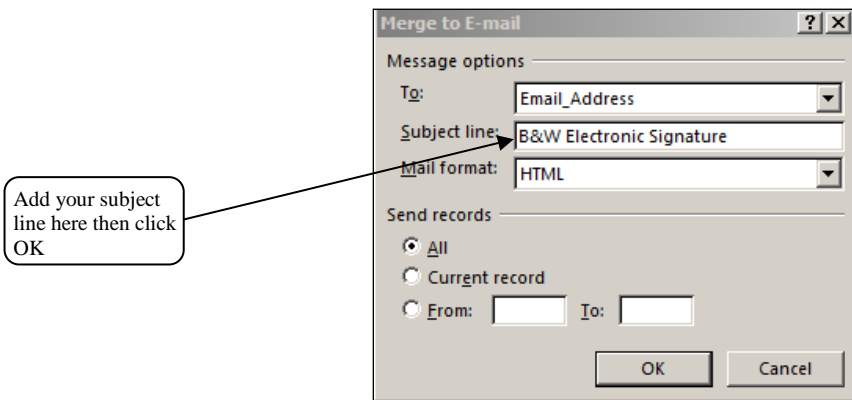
Merge to E-mail

?

X

Message options

To: Email_Address

Subject line: B&W Electronic Signature

Mail format: HTML

Send records

All

Current record

From: To:

OK

Cancel

Add your subject line here then click OK